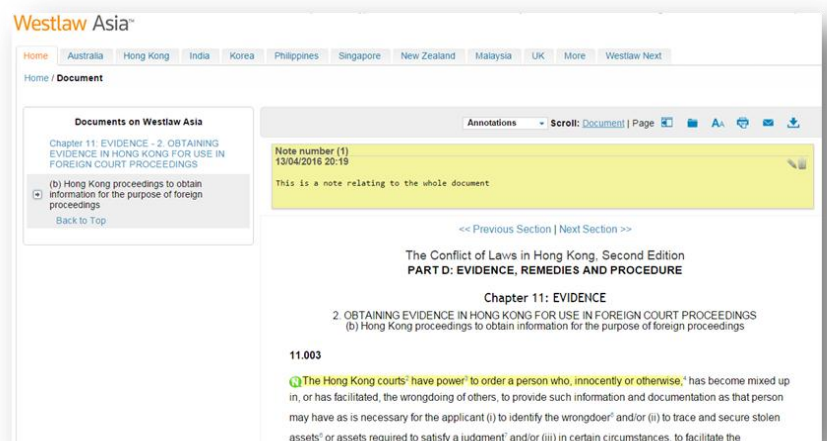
Westlaw Asia™

Home | Australia | Hong Kong | India | Korea | Philippines | Singapore | New Zealand | Malaysia | UK | More | Westlaw Next

Home / Document

Documents on Westlaw Asia

Chapter 11: EVIDENCE - 2. OBTAINING EVIDENCE IN HONG KONG FOR USE IN FOREIGN COURT PROCEEDINGS

(b) Hong Kong proceedings to obtain information for the purpose of foreign proceedings

Back to Top

Annotations | Scroll: Document | Page

Note number (1)
13/04/2016 20:19

This is a note relating to the whole document

<< Previous Section | Next Section >>

The Conflict of Laws in Hong Kong, Second Edition
PART D: EVIDENCE, REMEDIES AND PROCEDURE

Chapter 11: EVIDENCE

2. OBTAINING EVIDENCE IN HONG KONG FOR USE IN FOREIGN COURT PROCEEDINGS
(b) Hong Kong proceedings to obtain information for the purpose of foreign proceedings

11.003

The Hong Kong courts$^{2}$ have power$^{3}$ to order a person who, innocently or otherwise,$^{4}$ has become mixed up in, or has facilitated, the wrongdoing of others, to provide such information and documentation as that person may have as is necessary for the applicant (i) to identify the wrongdoer$^{5}$ and/or (ii) to trace and secure stolen assets$^{6}$ or assets required to satisfy a judgment$^{7}$ and/or (iii) in certain circumstances, to facilitate the